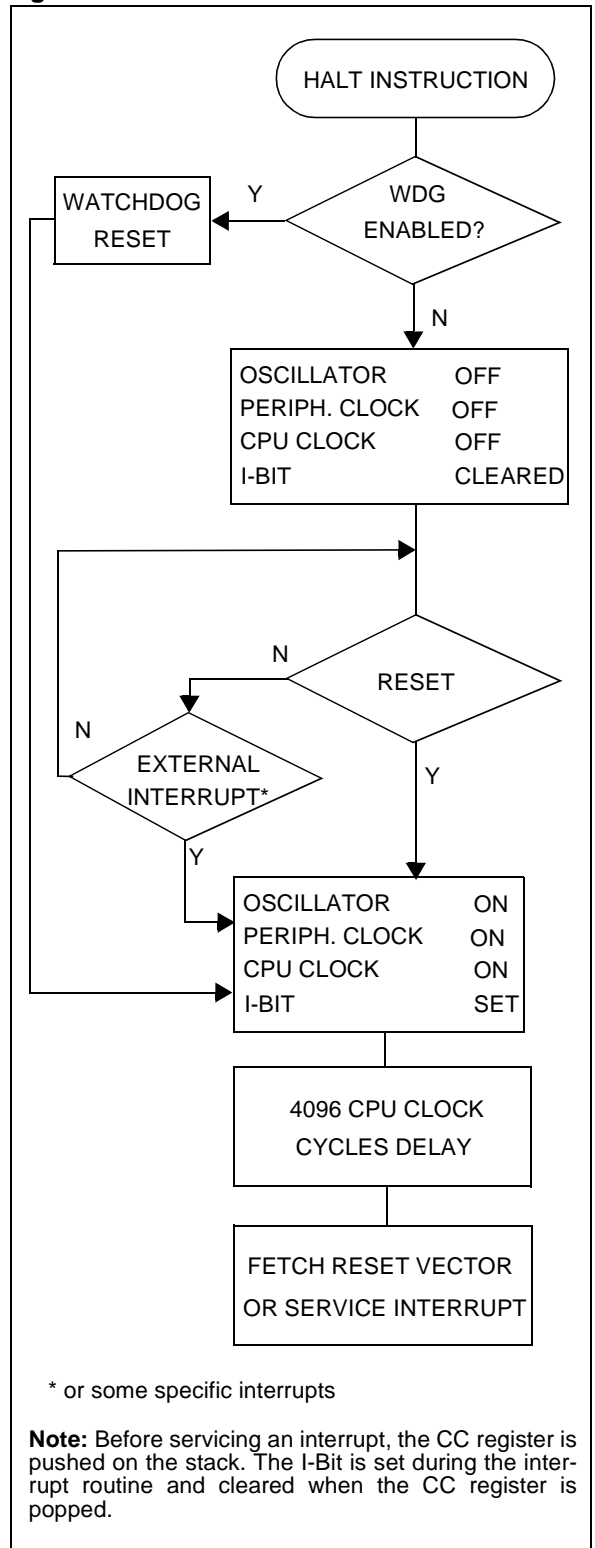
HALT INSTRUCTION

WDG ENABLED?

Y

WATCHDOG RESET

N

OSCILLATOR OFF
PERIPH. CLOCK OFF
CPU CLOCK OFF
I-BIT CLEARED

N

RESET

N

EXTERNAL INTERRUPT*

Y

Y

OSCILLATOR ON
PERIPH. CLOCK ON
CPU CLOCK ON
I-BIT SET

4096 CPU CLOCK CYCLES DELAY

FETCH RESET VECTOR OR SERVICE INTERRUPT

* or some specific interrupts

**Note:** Before servicing an interrupt, the CC register is pushed on the stack. The I-Bit is set during the interrupt routine and cleared when the CC register is popped.